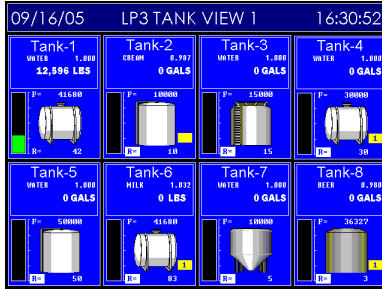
09/16/05 LP3 TANK VIEW 1 16:30:52

Tank-1
WATER 1.000
12,596 LBS
F= 41680
R= 42

Tank-2
CREAM 0.987
0 GALS
F= 10000
R= 10

Tank-3
WATER 1.000
0 GALS
F= 15000
R= 15

Tank-4
WATER 1.000
0 GALS
F= 30000
R= 30
1

Tank-5
WATER 1.000
0 GALS
F= 50000
R= 50

Tank-6
MILK 1.032
0 LBS
F= 41680
R= 83
1

Tank-7
WATER 1.000
0 GALS
F= 10000
R= 5

Tank-8
BEER 0.980
0 GALS
F= 36327
R= 3